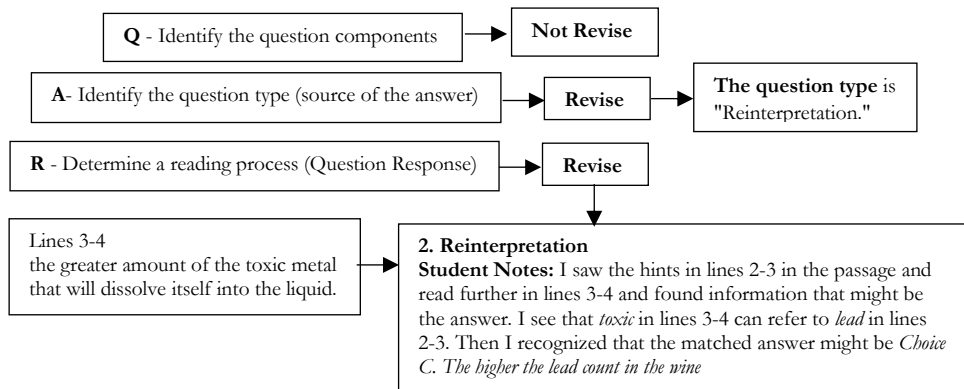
**Q** - Identify the question components

**Not Revise**

**A**- Identify the question type (source of the answer)

**Revise**

**The question type** is "Reinterpretation."

**R** - Determine a reading process (Question Response)

**Revise**

Lines 3-4
the greater amount of the toxic metal that will dissolve itself into the liquid.

**2. Reinterpretation**
**Student Notes:** I saw the hints in lines 2-3 in the passage and read further in lines 3-4 and found information that might be the answer. I see that *toxic* in lines 3-4 can refer to *lead* in lines 2-3. Then I recognized that the matched answer might be *Choice C. The higher the lead count in the wine*